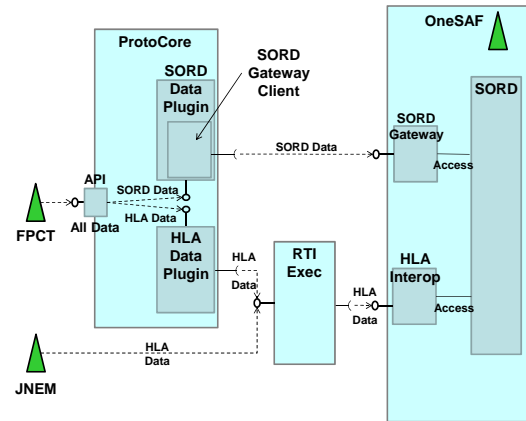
OneSAF

ProtoCore

SORD Gateway Client

SORD Data Plugin

SORD

SORD Data

SORD Gateway

Access

API

SORD Data

HLA Data

FPCT

All Data

HLA Data Plugin

HLA Data

RTI Exec

HLA Interop

HLA Data

Access

HLA Data

JNEM